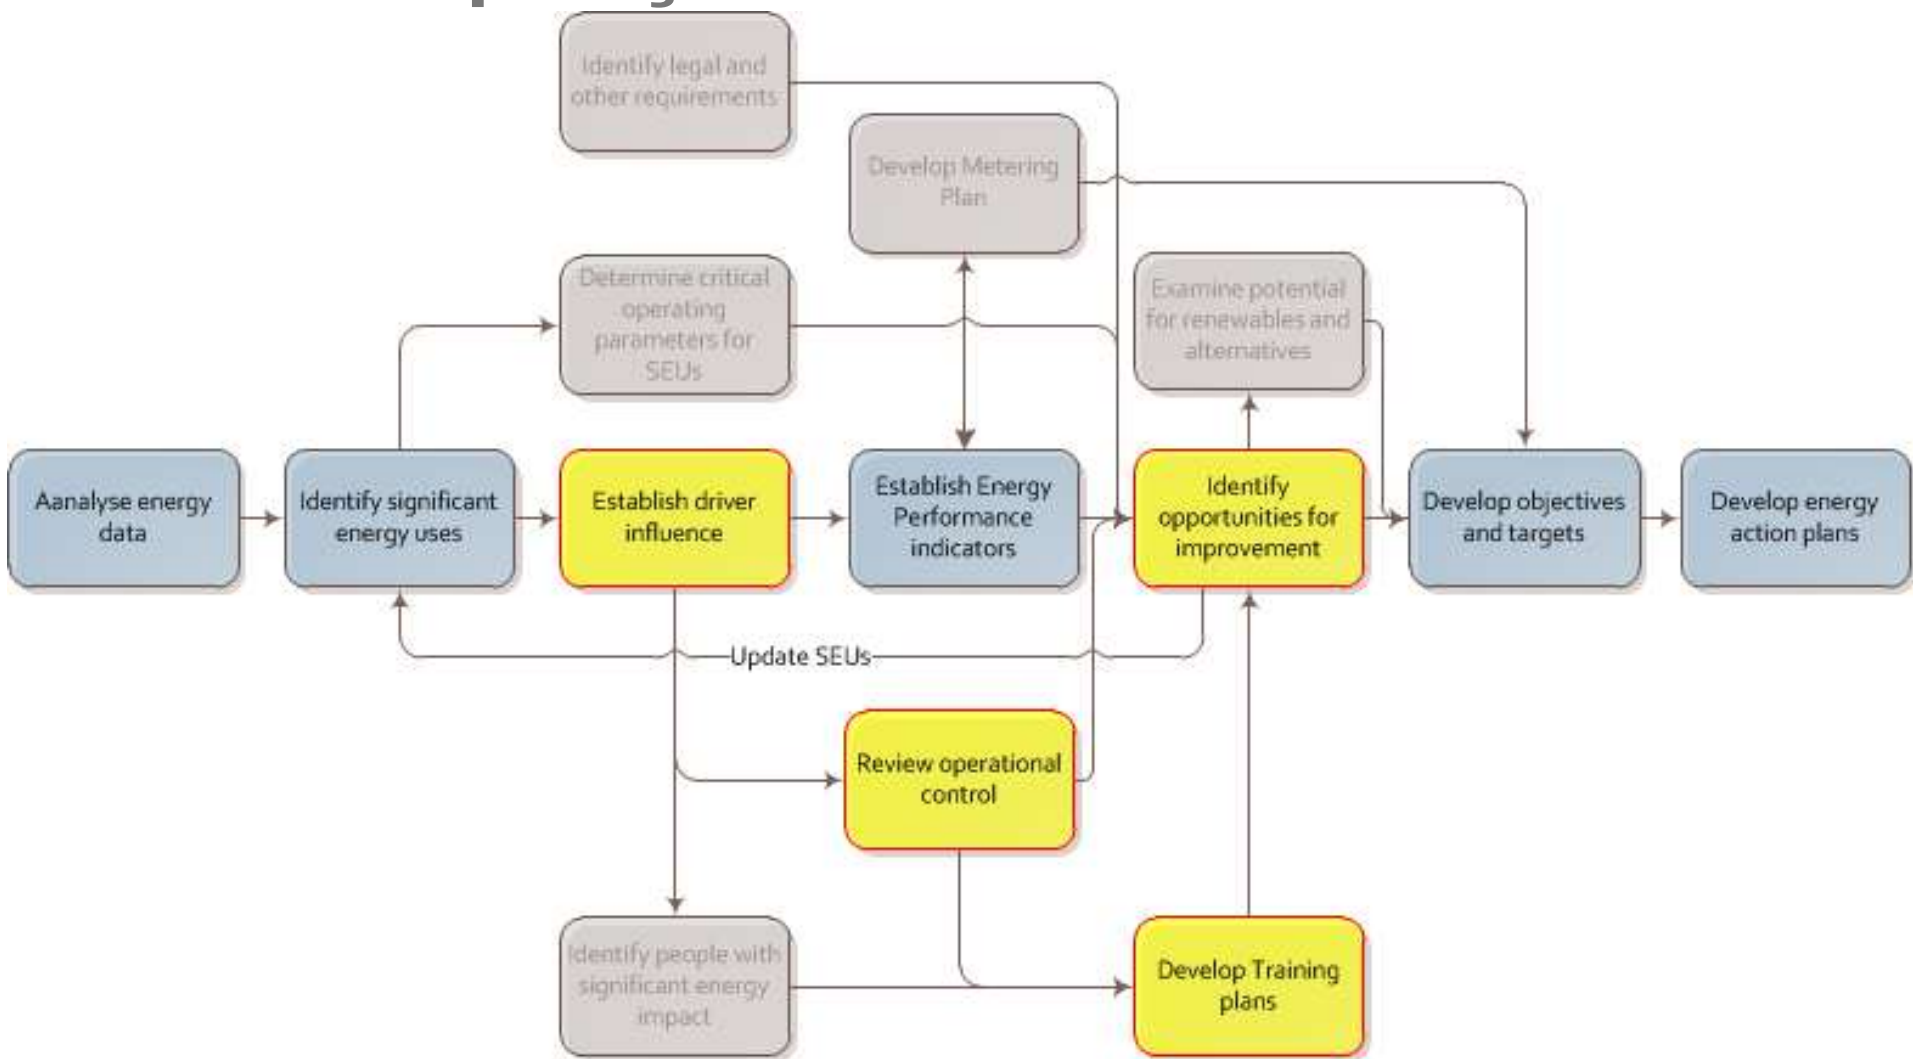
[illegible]

Identify legal and other requirements

Develop Metering Plan

Determine critical operating parameters for SEUs

Examine potential for renewables and alternatives

Aanalyse energy data

Identify significant energy uses

Establish driver influence

Establish Energy Performance indicators

Identify opportunities for improvement

Develop objectives and targets

Develop energy action plans

Update SEUs

Review operational control

Identify people with significant energy impact

Develop Training plans